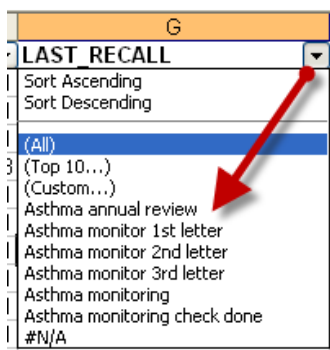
G
LAST_RECALL
Sort Ascending
Sort Descending
(All)
(Top 10...)
(Custom...)
Asthma annual review
Asthma monitor 1st letter
Asthma monitor 2nd letter
Asthma monitor 3rd letter
Asthma monitoring
Asthma monitoring check done
#N/A